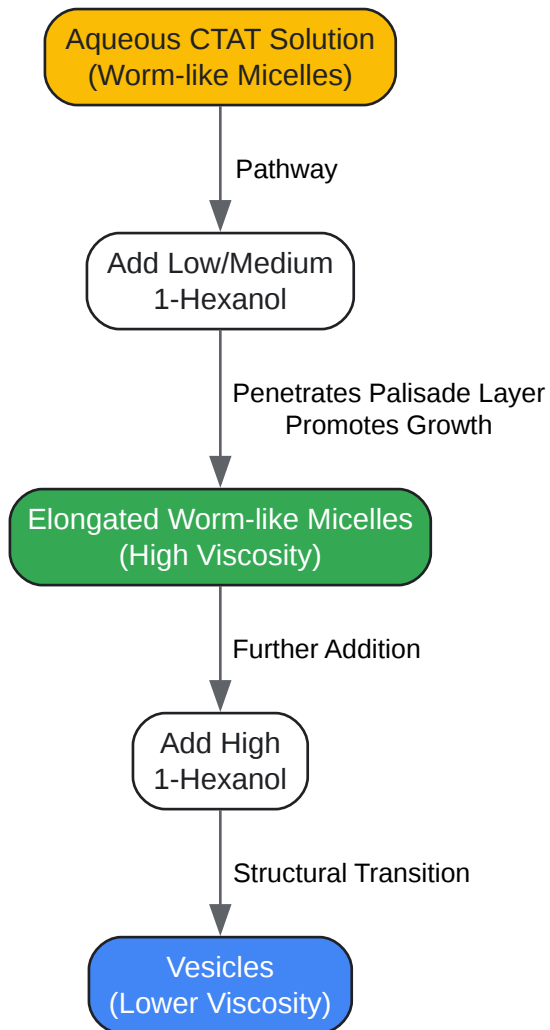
Aqueous CTAT Solution
(Worm-like Micelles)

Pathway

Add Low/Medium
1-Hexanol

Penetrates Palisade Layer
Promotes Growth

Elongated Worm-like Micelles
(High Viscosity)

Further Addition

Add High
1-Hexanol

Structural Transition

Vesicles
(Lower Viscosity)